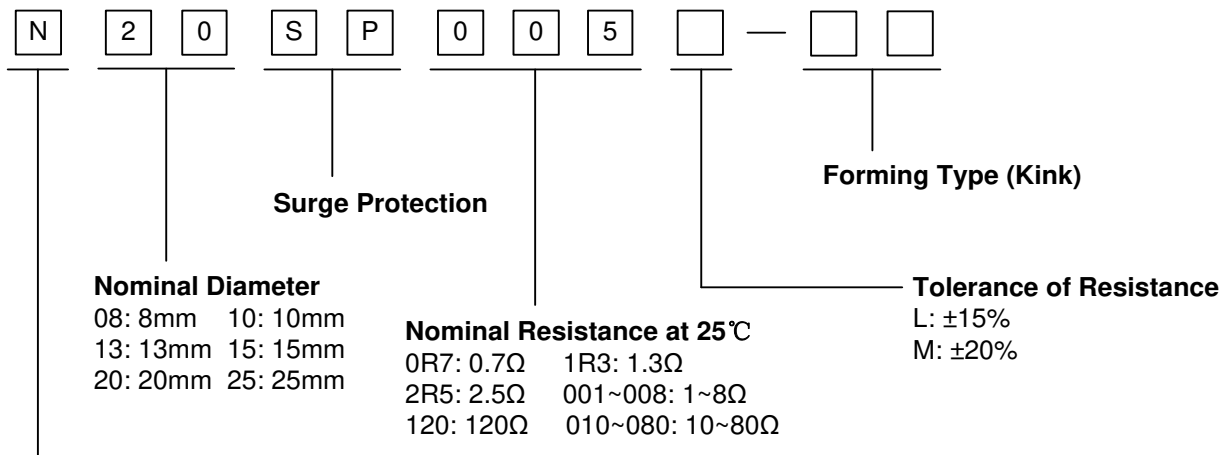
N 2 0 S P 0 0 5 — 

Forming Type (Kink)

Surge Protection

Nominal Diameter
08: 8mm 10: 10mm
13: 13mm 15: 15mm
20: 20mm 25: 25mm

Nominal Resistance at 25℃
0R7: 0.7Ω 1R3: 1.3Ω
2R5: 2.5Ω 001~008: 1~8Ω
120: 120Ω 010~080: 10~80Ω

Tolerance of Resistance
L: ±15%
M: ±20%